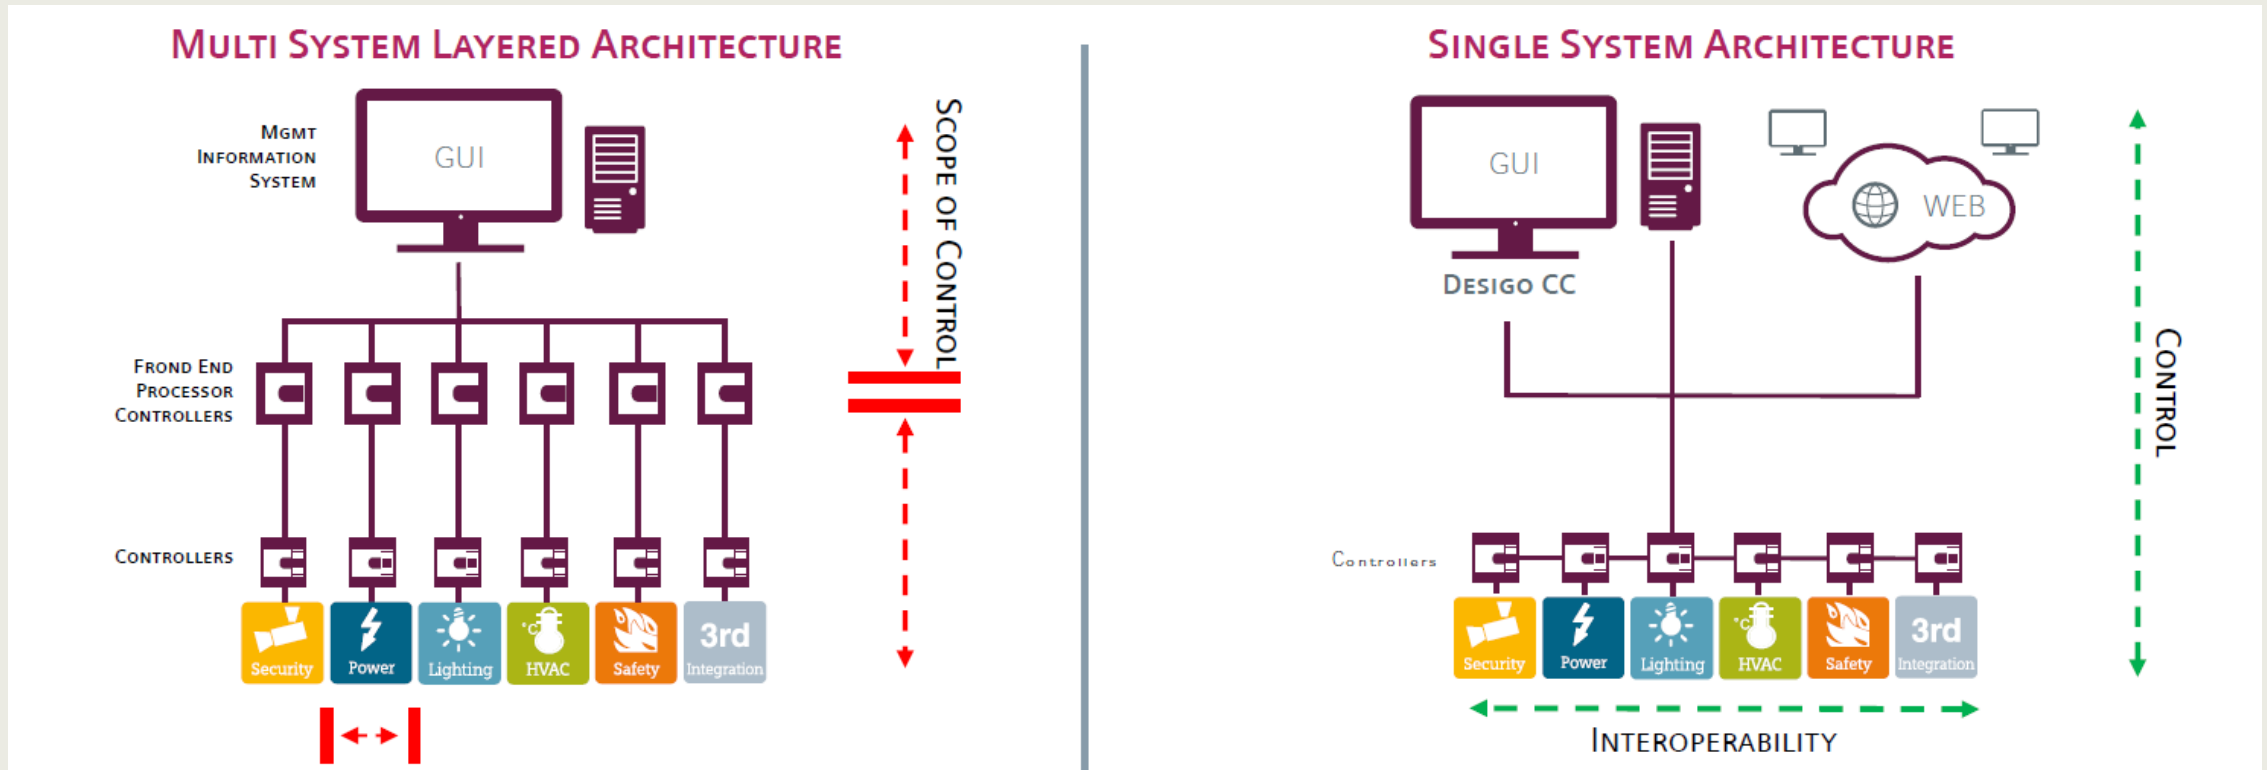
Multi System Layered Architecture

Mgmt Information System

GUI

Scope of Control

Frond End Processor Controllers

Controllers

Security
Power
Lighting
HVAC
Safety
3rd Integration

Single System Architecture

GUI

WEB

Desigo CC

Control

Controllers

Security
Power
Lighting
HVAC
Safety
3rd Integration

Interoperability